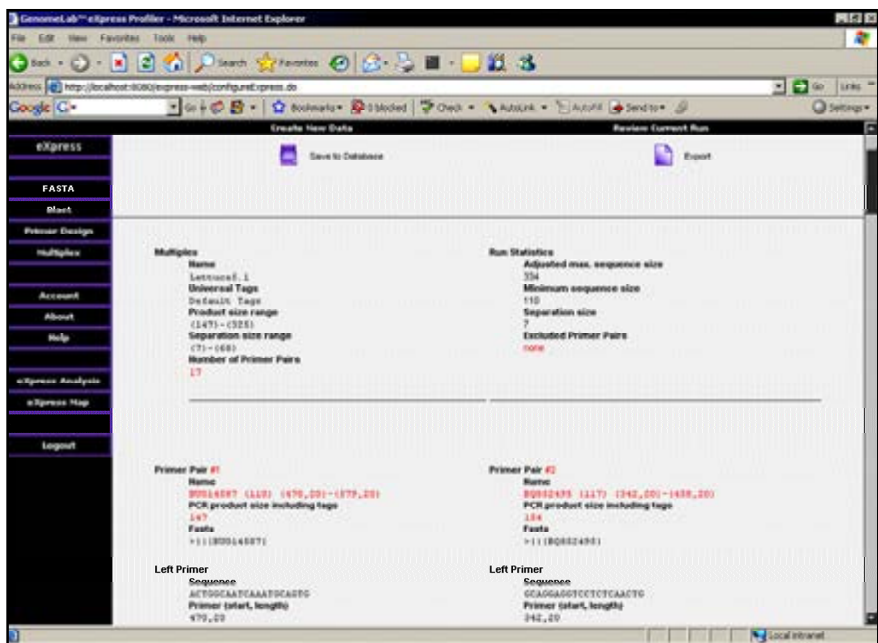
GenomeLab™ eXpress Profiler - Microsoft Internet Explorer

File Edit View Favorites Tools Help

Back Search Favorites

Address http://localhost:8080/express-web/configureExpress.do

Go Links

Google G- Go Bookmarks 0 blocked Check AutoLink AutoFill Send to Settings

Create New Data

Review Current Run

eXpress

Save to Database

Export

FASTA

Blast

Primer Design

Multiplex

Account

About

Help

eXpress Analysis

eXpress Map

Logout

Multiplex
Name
Lettuce1.1
Universal Tags
Default Tags
Product size range
(147)-(525)
Separation size range
(7)-(68)
Number of Primer Pairs
17

Run Statistics
Adjusted max. sequence size
334
Minimum sequence size
110
Separation size
7
Excluded Primer Pairs
none

Primer Pair #1
Name
BU014587 (118) (470,20)-(579,20)
PCR product size including tags
147
Fasta
>1||BU014587|

Primer Pair #2
Name
BQ852495 (117) (342,20)-(458,20)
PCR product size including tags
154
Fasta
>1||BQ852495|

Left Primer
Sequence
ACTGGCAATCAAATGCAGTG
Primer (start, length)
470,20

Left Primer
Sequence
GCAGGAGGTCCTCTCAACTG
Primer (start, length)
342,20

Local intranet